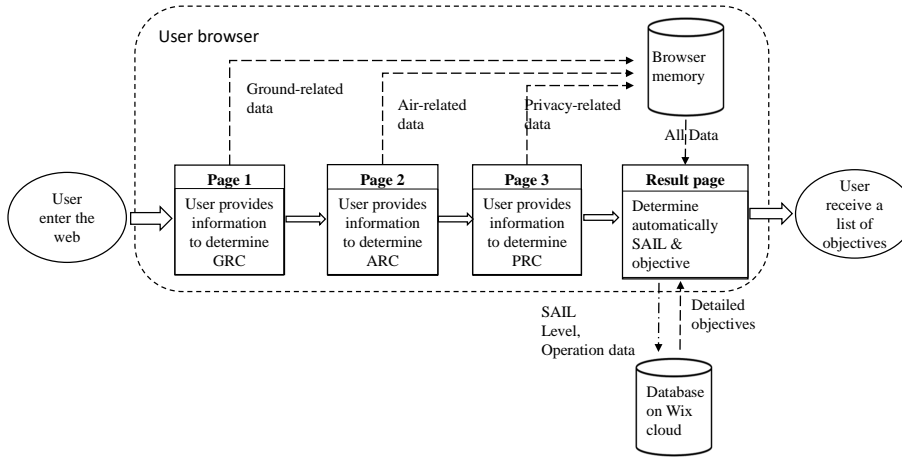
User browser

Browser memory

Ground-related data

Air-related data

Privacy-related data

All Data

User enter the web

Page 1
User provides information to determine GRC

Page 2
User provides information to determine ARC

Page 3
User provides information to determine PRC

Result page
Determine automatically SAIL & objective

User receive a list of objectives

SAIL Level, Operation data

Detailed objectives

Database on Wix cloud